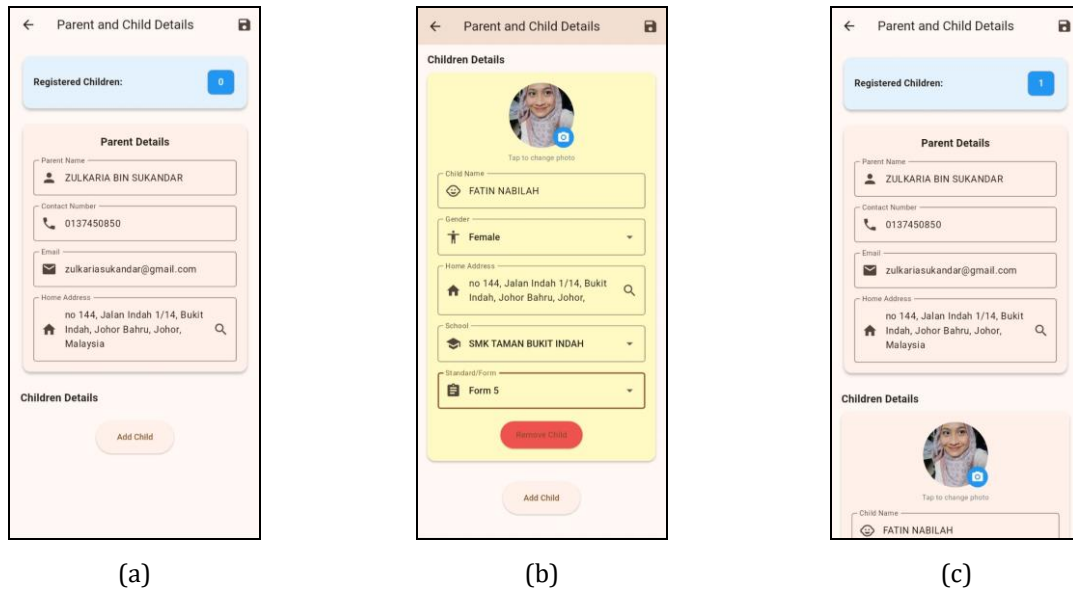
Parent and Child Details

Registered Children: 0

Parent Details

Parent Name
ZULKARIA BIN SUKANDAR

Contact Number
0137450850

Email
zulkariasukandar@gmail.com

Home Address
no 144, Jalan Indah 1/14, Bukit Indah, Johor Bahru, Johor, Malaysia

Children Details

Add Child

(a)

Parent and Child Details

Children Details

Tap to change photo

Child Name
FATIN NABILAH

Gender
Female

Home Address
no 144, Jalan Indah 1/14, Bukit Indah, Johor Bahru, Johor,

School
SMK TAMAN BUKIT INDAH

Standard/Form
Form 5

Remove Child

Add Child

(b)

Parent and Child Details

Registered Children: 1

Parent Details

Parent Name
ZULKARIA BIN SUKANDAR

Contact Number
0137450850

Email
zulkariasukandar@gmail.com

Home Address
no 144, Jalan Indah 1/14, Bukit Indah, Johor Bahru, Johor, Malaysia

Children Details

Tap to change photo

Child Name
FATIN NABILAH

(c)